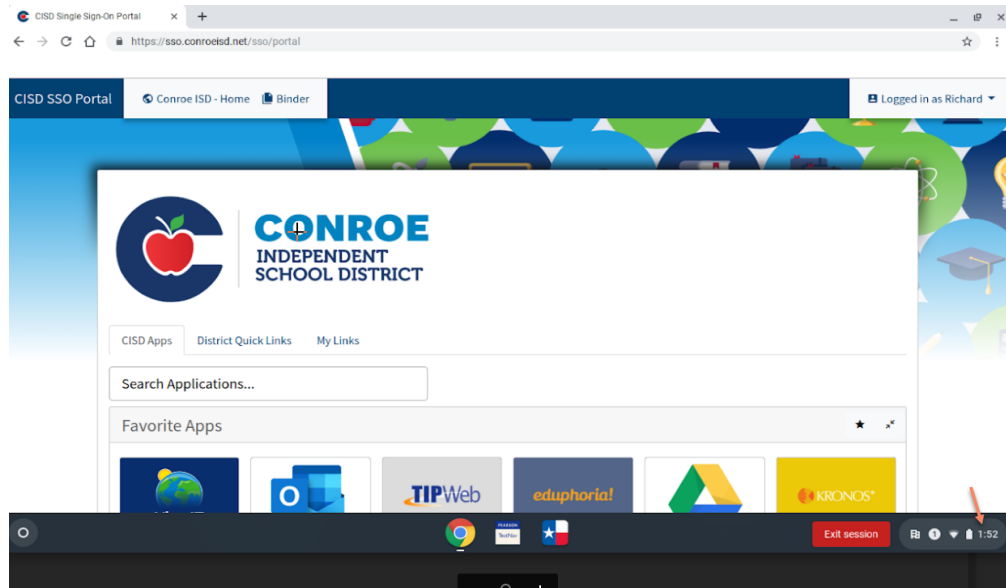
CISD Single Sign-On Portal
https://sso.conroeisd.net/sso/portal

CISD SSO Portal
Conroe ISD - Home
Binder
Logged in as Richard

CONROE
INDEPENDENT
SCHOOL DISTRICT

CISD Apps
District Quick Links
My Links

Search Applications...

Favorite Apps

TIPWeb
eduphoria!
KRONOS

PEARSON
TestNav

Exit session
1:52